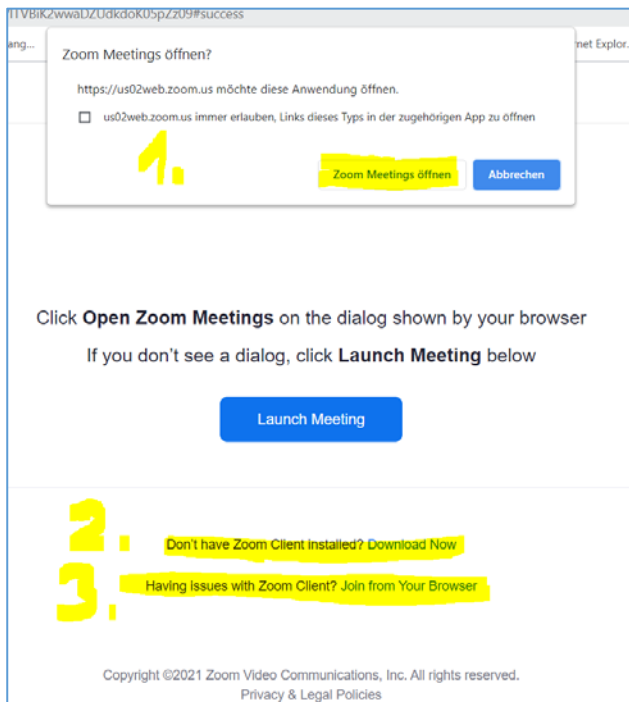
TTVBiK2wwaDZUdkdoK05pZz09#success

ang...

net Explor.

Zoom Meetings öffnen?

https://us02web.zoom.us möchte diese Anwendung öffnen.

us02web.zoom.us immer erlauben, Links dieses Typs in der zugehörigen App zu öffnen

1.

Zoom Meetings öffnen

Abbrechen

Click **Open Zoom Meetings** on the dialog shown by your browser

If you don't see a dialog, click **Launch Meeting** below

Launch Meeting

2.

Don't have Zoom Client installed? Download Now

3.

Having issues with Zoom Client? Join from Your Browser

Copyright ©2021 Zoom Video Communications, Inc. All rights reserved.

Privacy & Legal Policies